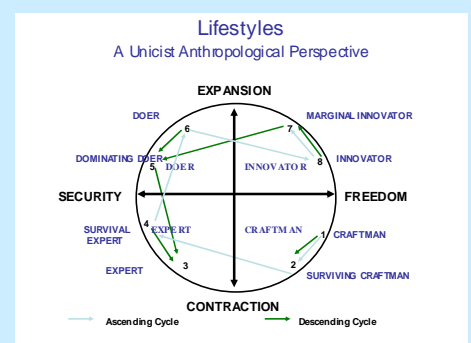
Lifestyles

A Unicist Anthropological Perspective

EXPANSION

DOER

MARGINAL INNOVATOR

6

7

8

INNOVATOR

DOMINATING DOER

5

DOER

INNOVATOR

SECURITY

FREEDOM

SURVIVAL EXPERT

4

EXPERT

CRAFTMAN

1

CRAFTMAN

EXPERT

3

2

SURVIVING CRAFTMAN

CONTRACTION

Ascending Cycle

Descending Cycle